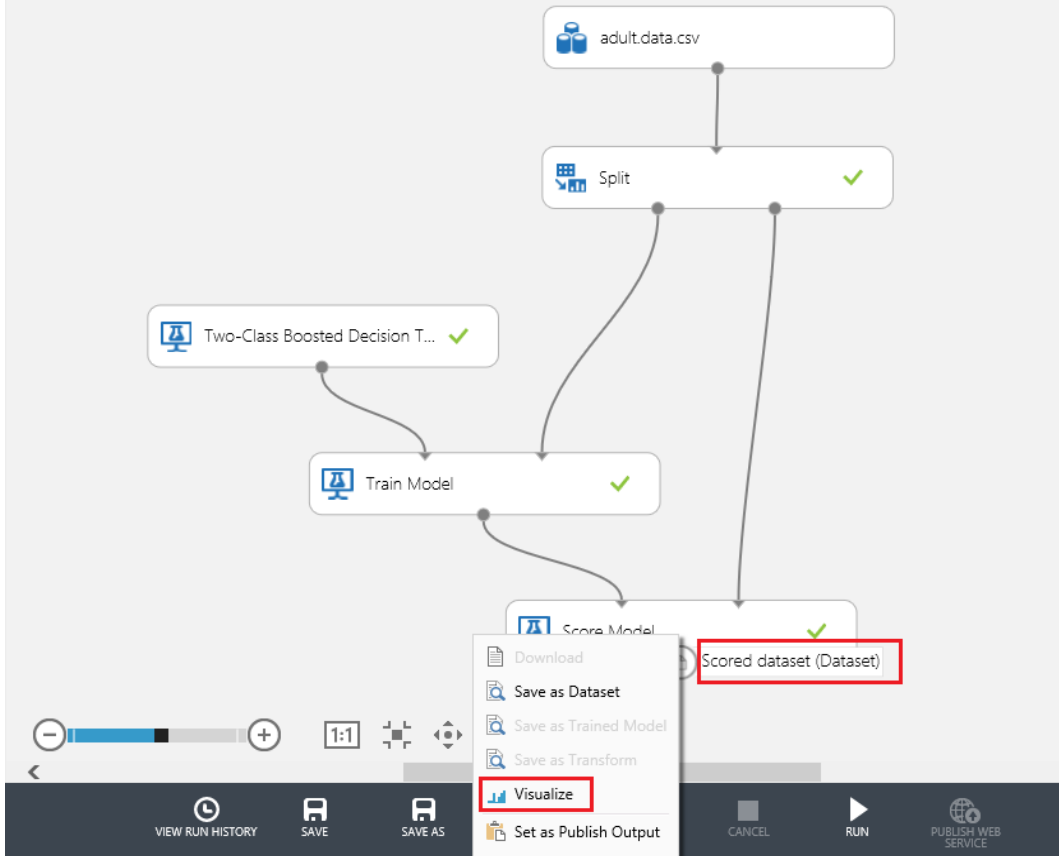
adult.data.csv

Split

Two-Class Boosted Decision T...

Train Model

Score Model

Scored dataset (Dataset)

Download

Save as Dataset

Save as Trained Model

Save as Transform

Visualize

Set as Publish Output

1:1

VIEW RUN HISTORY

SAVE

SAVE AS

CANCEL

RUN

PUBLISH WEB SERVICE